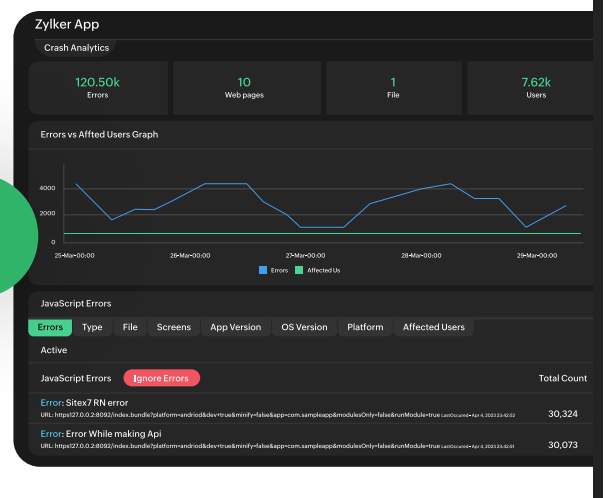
Zylker App

Crash Analytics

120.50k
Errors

10
Web pages

1
File

7.62k
Users

Errors vs Affted Users Graph

4000
2000
0

25-Mar-00:00
26-Mar-00:00
27-Mar-00:00
28-Mar-00:00
29-Mar-00:00

Errors
Affected Us

JavaScript Errors

Errors
Type
File
Screens
App Version
OS Version
Platform
Affected Users

Active

JavaScript Errors
Ignore Errors
Total Count

Error: Sitex7 RN error
URL: https127.0.0.2:8092/index.bundle?platform=andriod&dev=true&minify=false&app=com.sampleapp&modulesOnly=false&runModule=true LastOccured • Apr 4, 2023 23:42:52
30,324

Error: Error While making Api
URL: https127.0.0.2:8092/index.bundle?platform=andriod&dev=true&minify=false&app=com.sampleapp&modulesOnly=false&runModule=true LastOccured • Apr 4, 2023 23:42:51
30,073